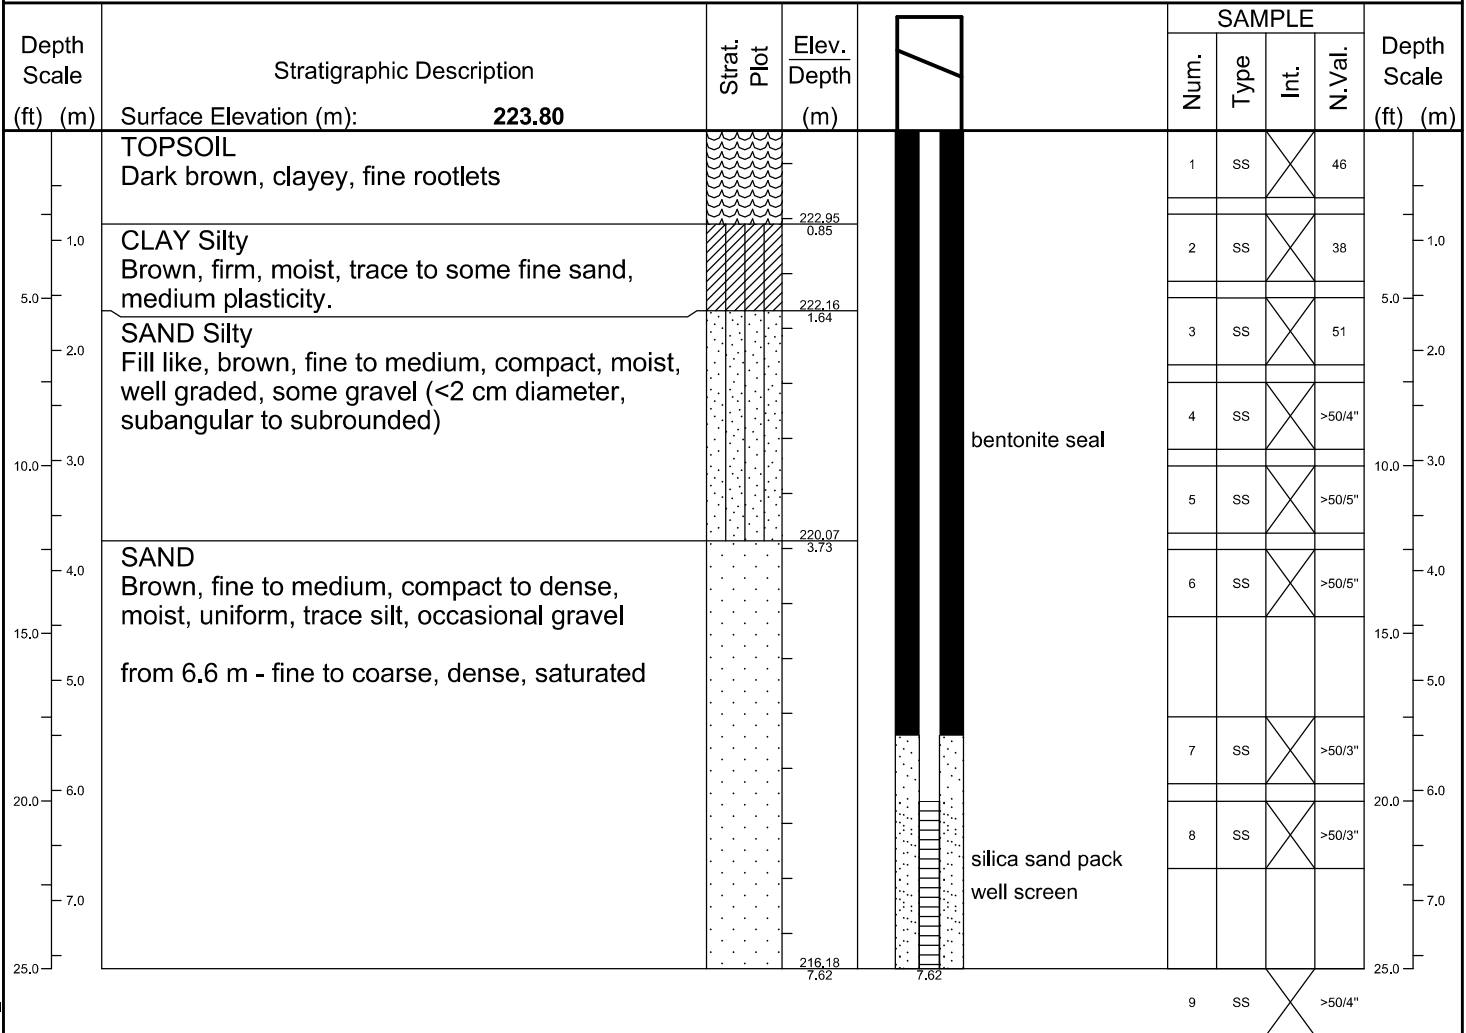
| Depth Scale (ft) (m) | Stratigraphic Description Surface Elevation (m): 223.80 | Strat. Plot | Elev. Depth (m) | | SAMPLE Num. | Type | Int. | N.Val. | Depth Scale (ft) (m) |
|---|---|---|---|---|---|---|---|---|---|
| | TOPSOIL Dark brown, clayey, fine rootlets | | 222.95 0.85 | | 1 | SS | | 46 | |
| 1.0 | CLAY Silty Brown, firm, moist, trace to some fine sand, medium plasticity. | | 222.16 1.64 | | 2 | SS | | 38 | 1.0 |
| 5.0 2.0 | SAND Silty Fill like, brown, fine to medium, compact, moist, well graded, some gravel (<2 cm diameter, subangular to subrounded) | | 220.07 3.73 | bentonite seal | 3 | SS | | 51 | 5.0 2.0 |
| | | | | | 4 | SS | | >50/4" | |
| 10.0 3.0 | | | | | 5 | SS | | >50/5" | 10.0 3.0 |
| 4.0 | SAND Brown, fine to medium, compact to dense, moist, uniform, trace silt, occasional gravel | | | | 6 | SS | | >50/5" | 4.0 |
| 15.0 5.0 | from 6.6 m - fine to coarse, dense, saturated | | | | | | | | 15.0 5.0 |
| | | | | | 7 | SS | | >50/3" | |
| 20.0 6.0 | | | | silica sand pack | 8 | SS | | >50/3" | 20.0 6.0 |
| 7.0 | | | | well screen | | | | | 7.0 |
| 25.0 | | | 216.18 7.62 | 7.62 | 9 | SS | | >50/4" | 25.0 |